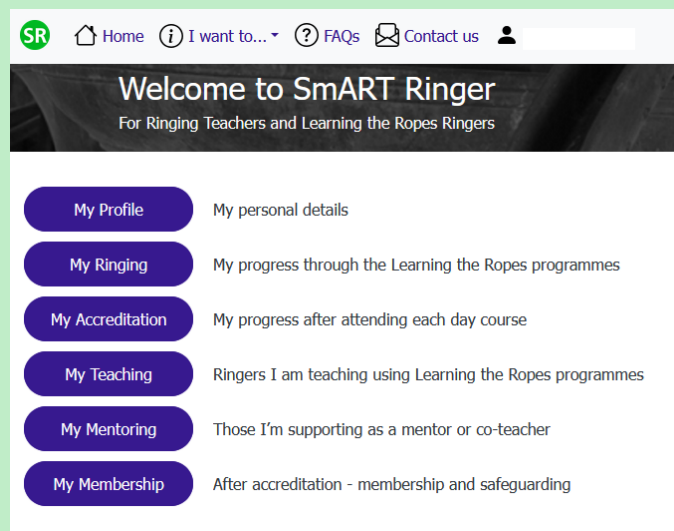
SR Home I want to... FAQs Contact us

Welcome to SmART Ringer

For Ringing Teachers and Learning the Ropes Ringers

My Profile My personal details

My Ringing My progress through the Learning the Ropes programmes

My Accreditation My progress after attending each day course

My Teaching Ringers I am teaching using Learning the Ropes programmes

My Mentoring Those I'm supporting as a mentor or co-teacher

My Membership After accreditation - membership and safeguarding